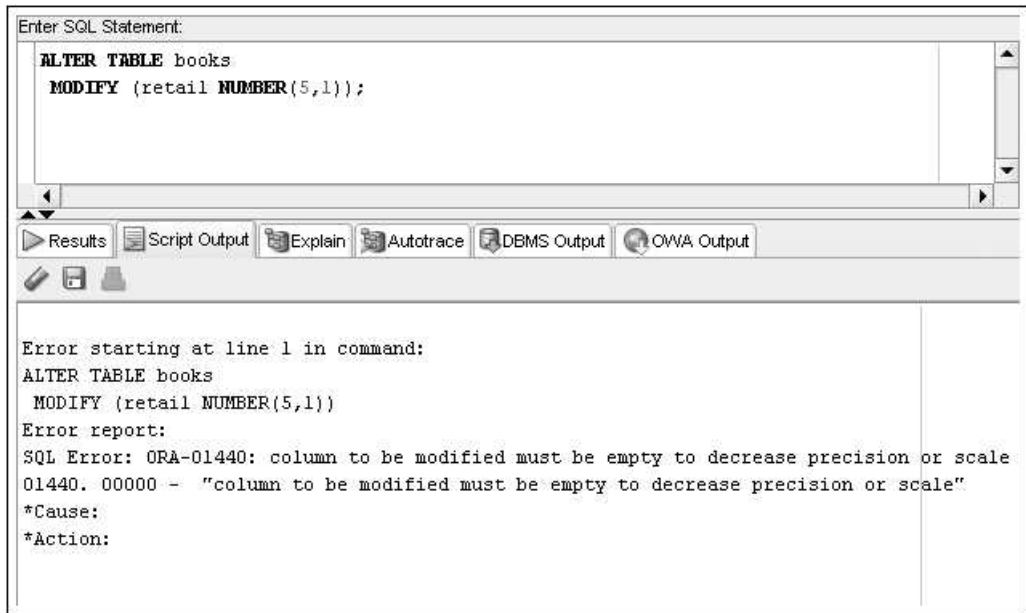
Enter SQL Statement:

ALTER TABLE books
MODIFY (retail NUMBER(5,1));

Results | Script Output | Explain | Autotrace | DBMS Output | OWA Output

Error starting at line 1 in command:
ALTER TABLE books
MODIFY (retail NUMBER(5,1))
Error report:
SQL Error: ORA-01440: column to be modified must be empty to decrease precision or scale
01440. 00000 - "column to be modified must be empty to decrease precision or scale"
*Cause:
*Action: